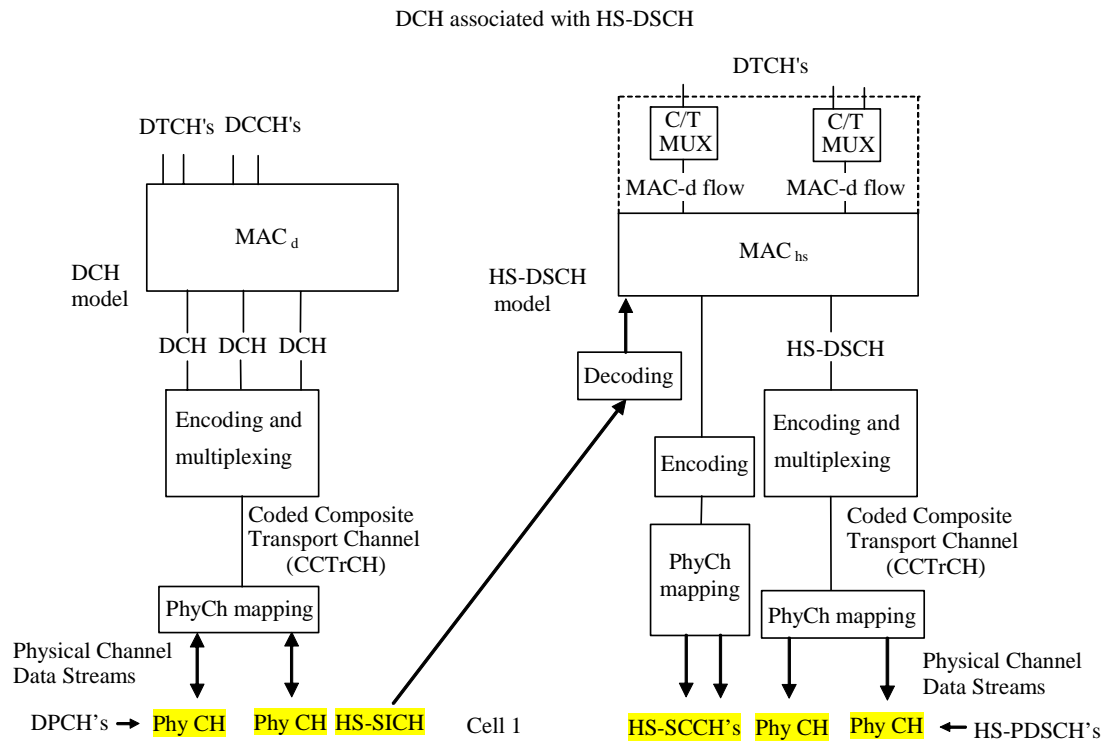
DCH associated with HS-DSCH

DTCH's

C/T MUX

C/T MUX

MAC-d flow

MAC-d flow

DTCH's DCCH's

MAC $_{d}$

DCH model

DCH DCH DCH

Encoding and multiplexing

Coded Composite Transport Channel (CCTrCH)

PhyCh mapping

Physical Channel Data Streams

DPCH's → Phy CH Phy CH HS-SICH

Cell 1

HS-DSCH model

Decoding

MAC $_{hs}$

HS-DSCH

Encoding

Encoding and multiplexing

Coded Composite Transport Channel (CCTrCH)

PhyCh mapping

PhyCh mapping

Physical Channel Data Streams

HS-SCCH's Phy CH Phy CH ← HS-PDSCH's